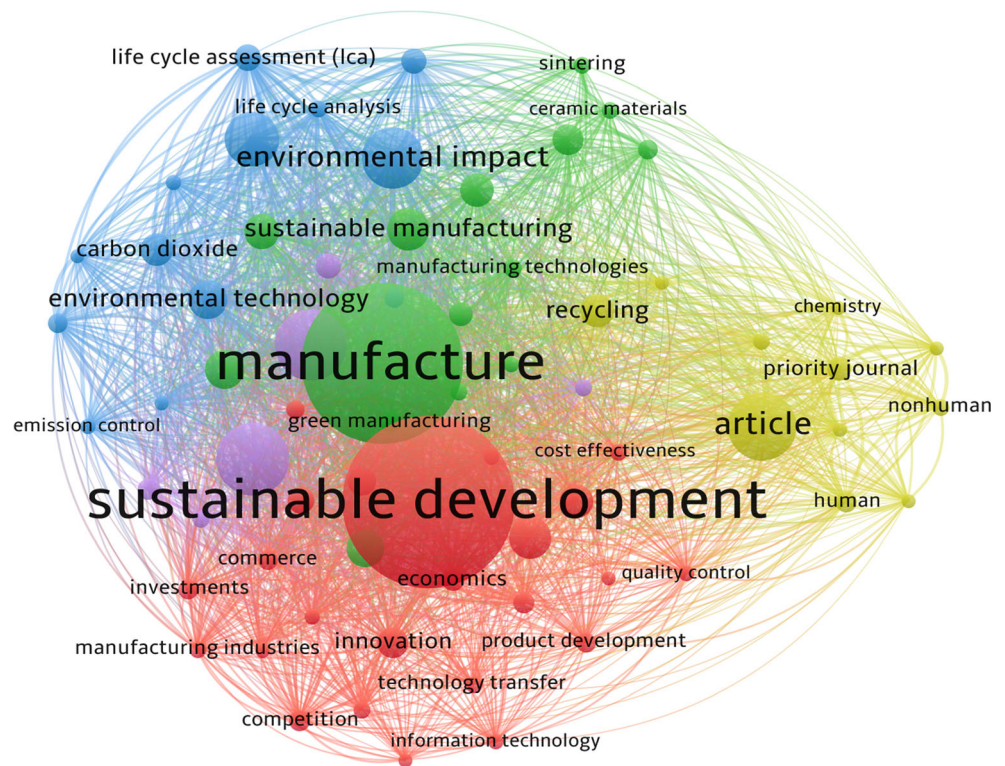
life cycle assessment (lca)
sintering
life cycle analysis
ceramic materials
environmental impact
sustainable manufacturing
carbon dioxide
manufacturing technologies
environmental technology
recycling
chemistry
manufacture
priority journal
nonhuman
emission control
green manufacturing
article
cost effectiveness
sustainable development
human
commerce
investments
economics
quality control
manufacturing industries
innovation
product development
technology transfer
competition
information technology